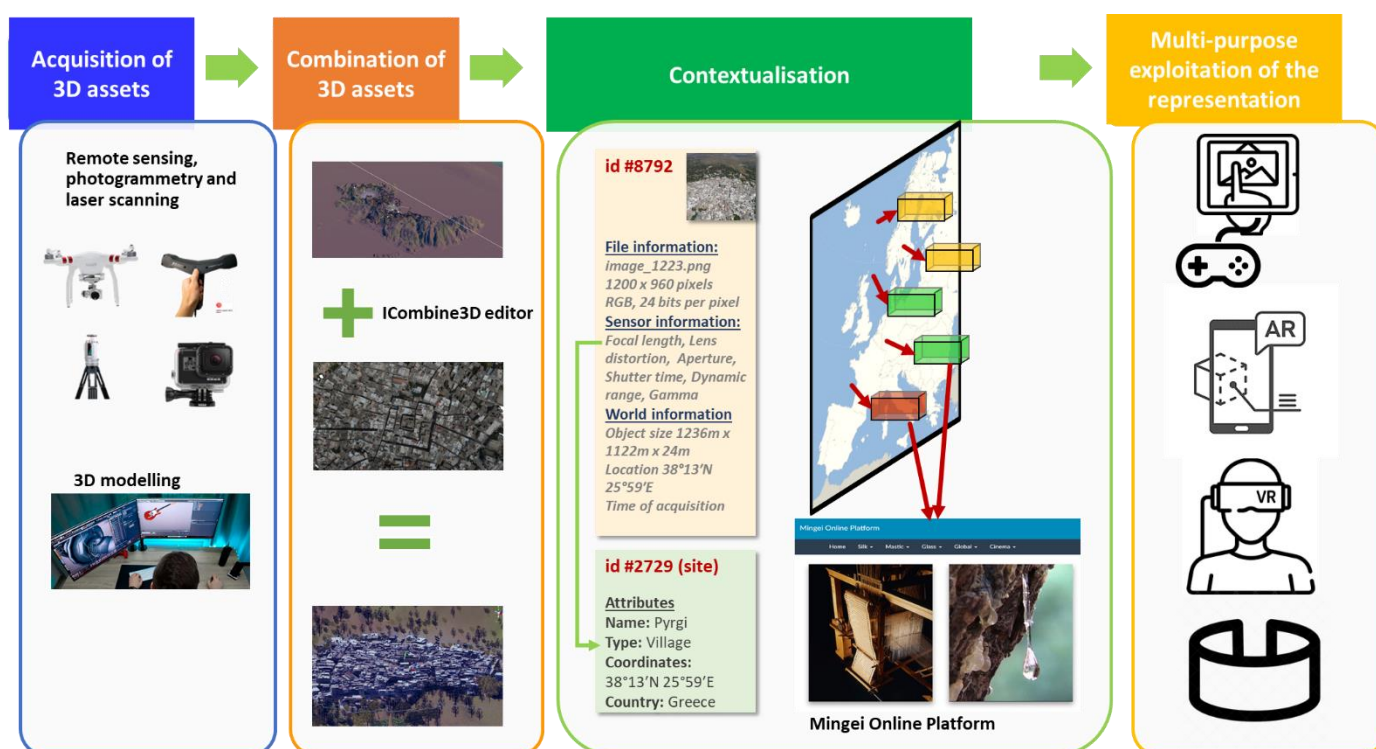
Acquisition of 3D assets

Combination of 3D assets

Contextualisation

Multi-purpose exploitation of the representation

Remote sensing, photogrammetry and laser scanning

3D modelling

ICombine3D editor

id #8792

File information:
image_1223.png
1200 x 960 pixels
RGB, 24 bits per pixel

Sensor information:
Focal length, Lens distortion, Aperture, Shutter time, Dynamic range, Gamma

World information
Object size 1236m x 1122m x 24m
Location 38°13'N 25°59'E
Time of acquisition

id #2729 (site)

Attributes
Name: Pyrgi
Type: Village
Coordinates: 38°13'N 25°59'E
Country: Greece

Mingei Online Platform

Home Silk Mastic Glass Global Cinema

Mingei Online Platform

AR

VR